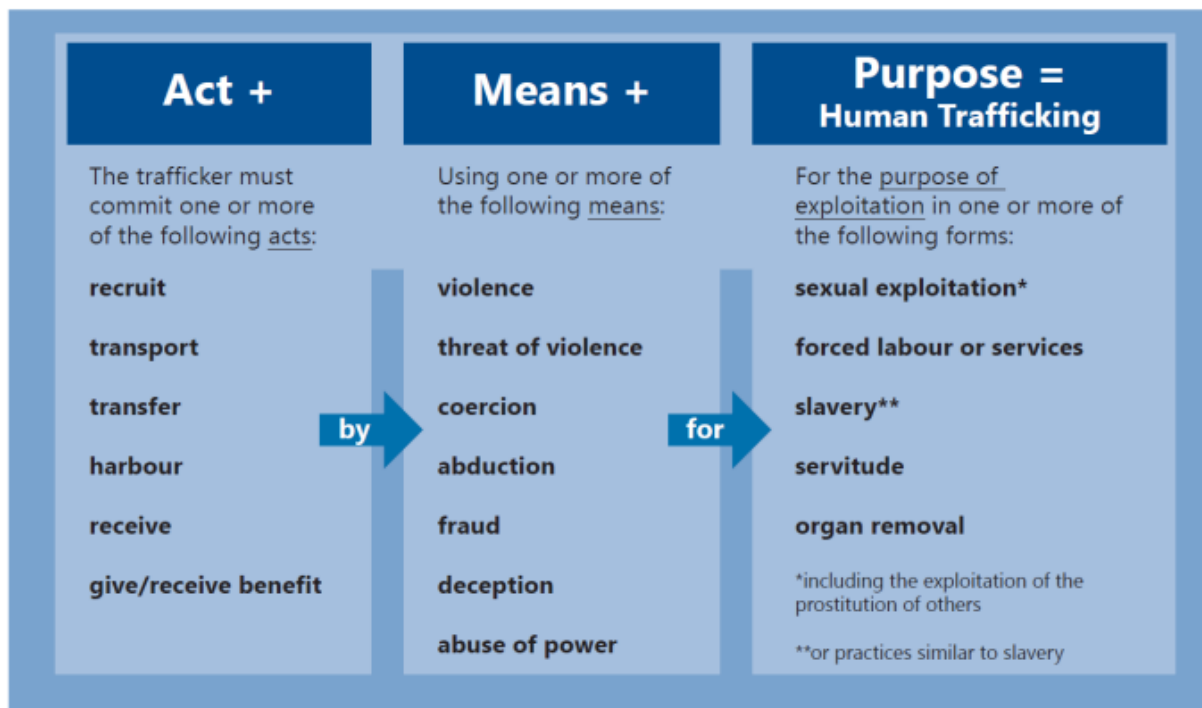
Act +

The trafficker must commit one or more of the following acts:

recruit

transport

transfer

harbour

receive

give/receive benefit

by

Means +

Using one or more of the following means:

violence

threat of violence

coercion

abduction

fraud

deception

abuse of power

for

Purpose =
Human Trafficking

For the purpose of exploitation in one or more of the following forms:

sexual exploitation*

forced labour or services

slavery**

servitude

organ removal

*including the exploitation of the prostitution of others

**or practices similar to slavery